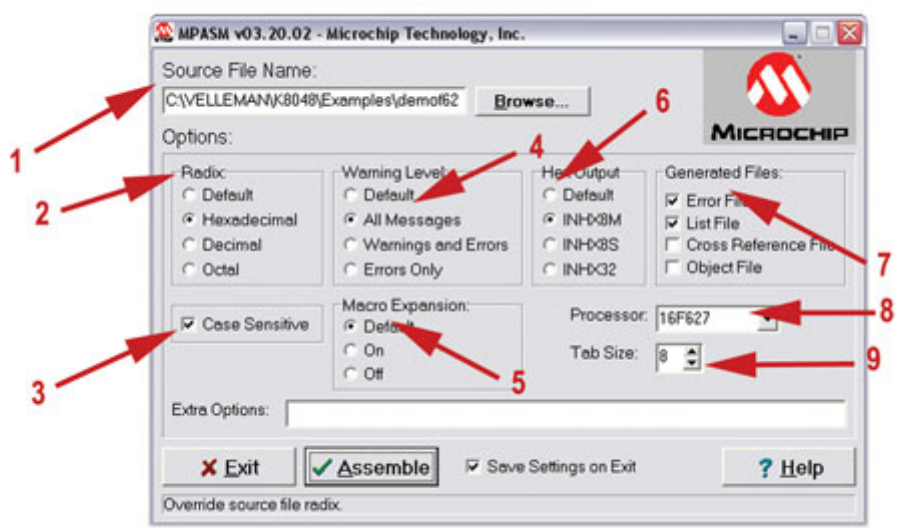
MPASM v03.20.02 - Microchip Technology, Inc.

Source File Name:
C:\VELLEMAN\K8048\Examples\demof62
Browse...

MICROCHIP

Options:

1
2
3
4
5
6
7
8
9

Radix:
Default
Hexadecimal
Decimal
Octal

Warning Level:
Default
All Messages
Warnings and Errors
Errors Only

Hex Output
Default
INHX8M
INHX8S
INHX32

Generated Files:
Error File
List File
Cross Reference File
Object File

Case Sensitive

Macro Expansion:
Default
On
Off

Processor: 16F627

Tab Size: 8

Extra Options:

Exit
Assemble
Save Settings on Exit
? Help

Override source file radix.